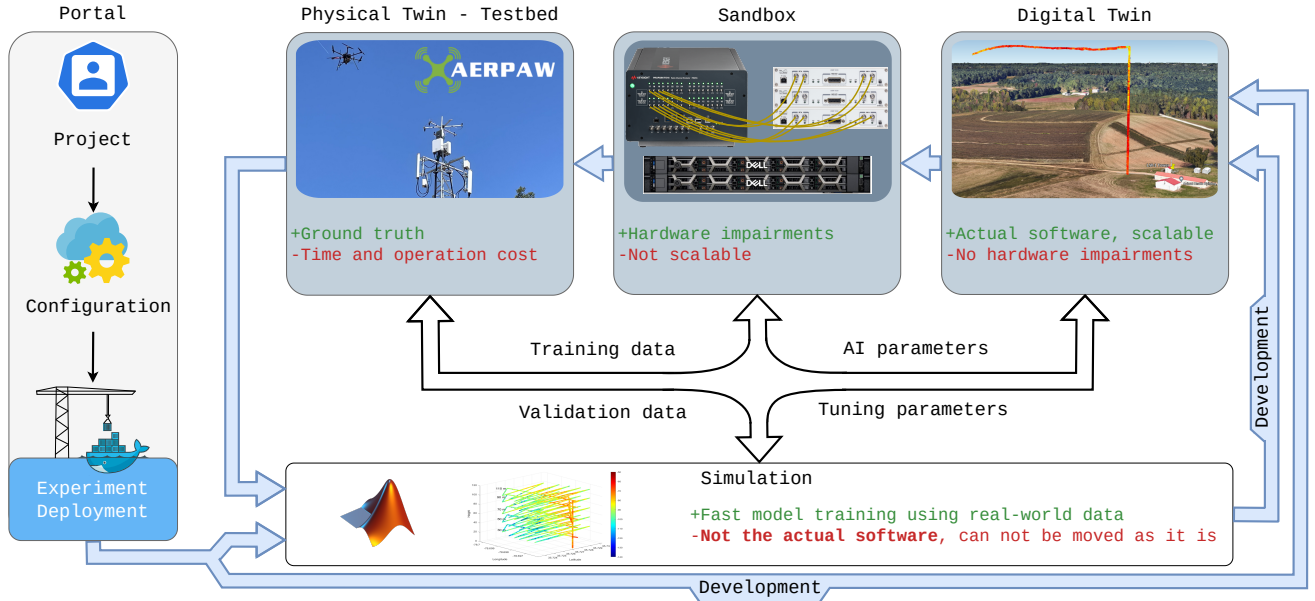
Portal

Project

Configuration

Experiment Deployment

Physical Twin - Testbed

AERPAW

+Ground truth
-Time and operation cost

Sandbox

+Hardware impairments
-Not scalable

Digital Twin

+Actual software, scalable
-No hardware impairments

Training data

AI parameters

Validation data

Tuning parameters

Development

Simulation

+Fast model training using real-world data
-Not the actual software, can not be moved as it is

Development